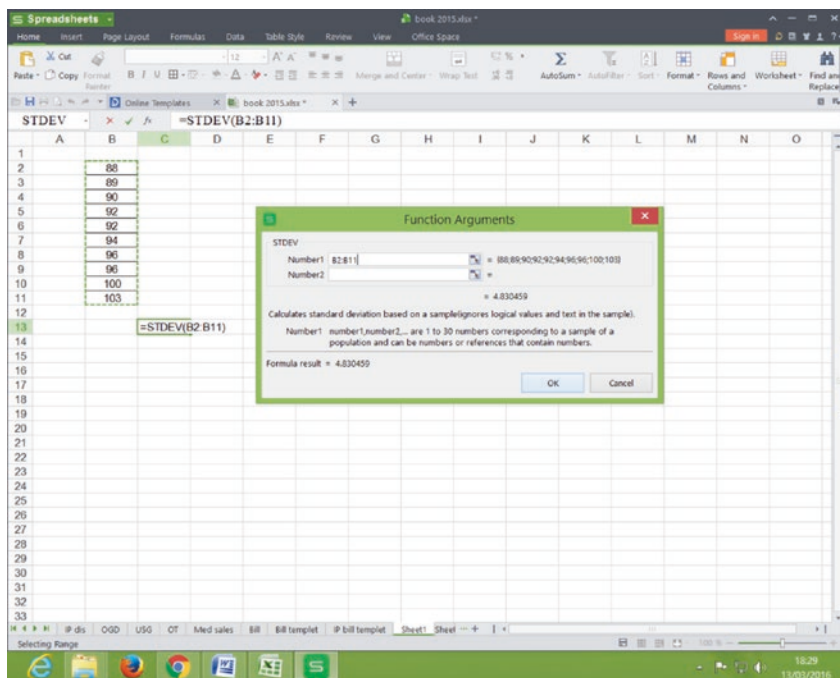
S Spreadsheets
book 2015.xlsx *
Home Insert Page Layout Formulas Data Table Style Review View Office Space
Sign In
Cut Copy Format Painter
Paste
12
Merge and Center Wrap Text
AutoSum AutoFilter Sort Format Rows and Columns Worksheet Find and Replace
Online Templates
book 2015.xlsx *
STDEV
=STDEV(B2:B11)

| | A | B | C | D | E | F | G | H | I | J | K | L | M | N | O |
|---|---|---|---|---|---|---|---|---|---|---|---|---|---|---|---|
| 1 | | | | | | | | | | | | | | | |
| 2 | | 88 | | | | | | | | | | | | | |
| 3 | | 89 | | | | | | | | | | | | | |
| 4 | | 90 | | | | | | | | | | | | | |
| 5 | | 92 | | | | | | | | | | | | | |
| 6 | | 92 | | | | | | | | | | | | | |
| 7 | | 94 | | | | | | | | | | | | | |
| 8 | | 96 | | | | | | | | | | | | | |
| 9 | | 96 | | | | | | | | | | | | | |
| 10 | | 100 | | | | | | | | | | | | | |
| 11 | | 103 | | | | | | | | | | | | | |
| 12 | | | | | | | | | | | | | | | |
| 13 | | | =STDEV(B2:B11) | | | | | | | | | | | | |

Function Arguments
STDEV
Number1 B2:B11 = {88;89;90;92;92;94;96;96;100;103}
Number2 =
= 4.830459
Calculates standard deviation based on a sample(ignores logical values and text in the sample).
Number1 number1,number2,... are 1 to 30 numbers corresponding to a sample of a population and can be numbers or references that contain numbers.
Formula result = 4.830459
OK Cancel

14 15 16 17 18 19 20 21 22 23 24 25 26 27 28 29 30 31 32 33
IP dis OGD USG OT Med sales Bill Bill templet IP bill templet Sheet1 Sheet
Selecting Range
100 %
18:29
13/03/2016